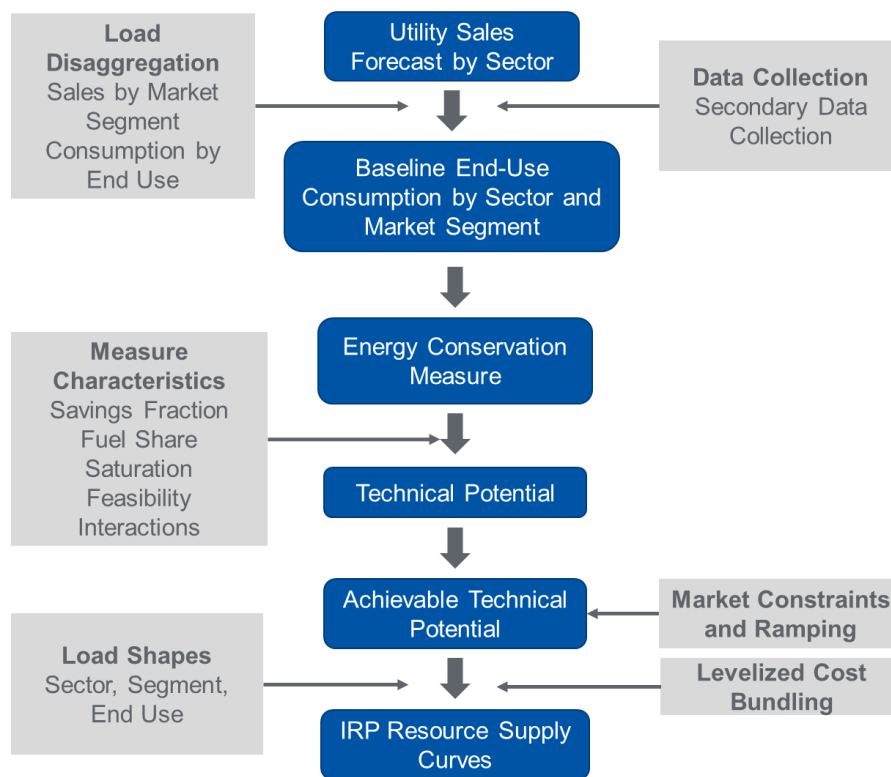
Load Disaggregation
Sales by Market Segment
Consumption by End Use

Utility Sales Forecast by Sector

Data Collection
Secondary Data Collection

Baseline End-Use Consumption by Sector and Market Segment

Measure Characteristics
Savings Fraction
Fuel Share
Saturation
Feasibility
Interactions

Energy Conservation Measure

Technical Potential

Achievable Technical Potential

Market Constraints and Ramping

Load Shapes
Sector, Segment, End Use

Levelized Cost Bundling

IRP Resource Supply Curves